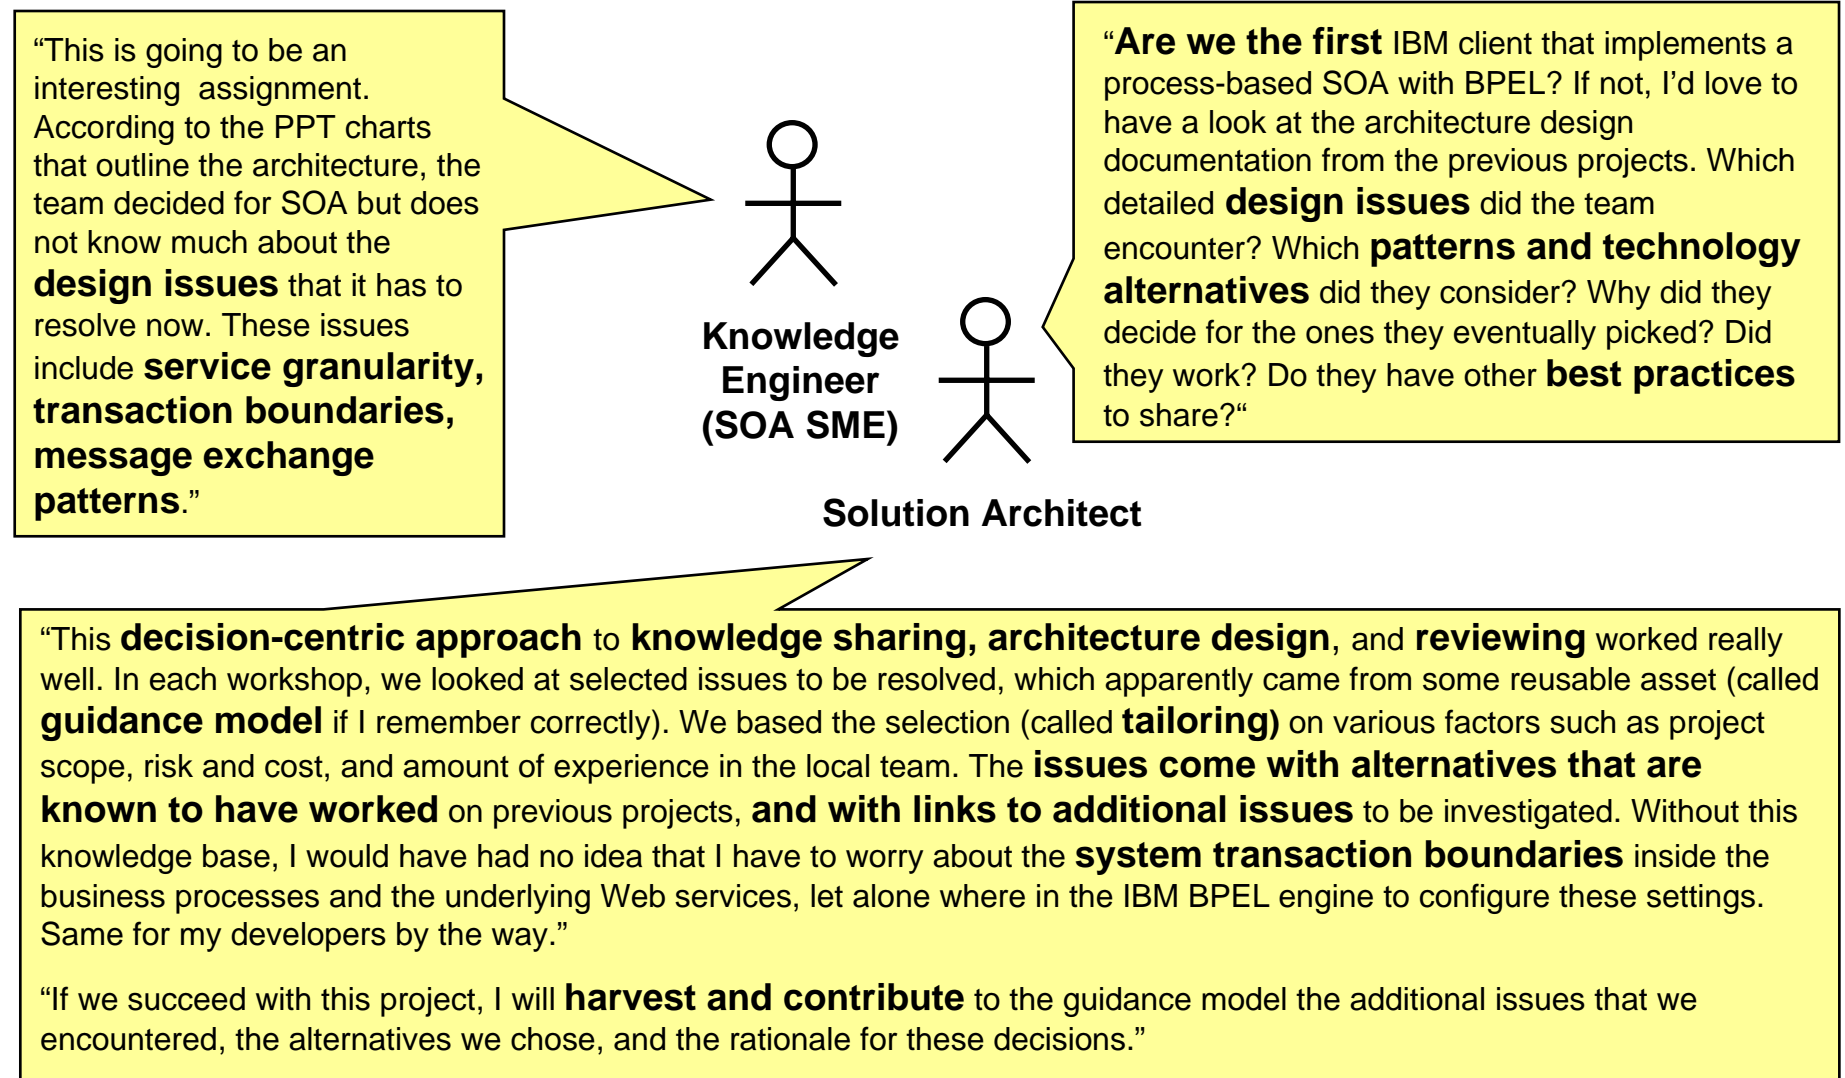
"This is going to be an interesting assignment. According to the PPT charts that outline the architecture, the team decided for SOA but does not know much about the design issues that it has to resolve now. These issues include service granularity, transaction boundaries, message exchange patterns."

"Are we the first IBM client that implements a process-based SOA with BPEL? If not, I'd love to have a look at the architecture design documentation from the previous projects. Which detailed design issues did the team encounter? Which patterns and technology alternatives did they consider? Why did they decide for the ones they eventually picked? Did they work? Do they have other best practices to share?"

Knowledge Engineer (SOA SME)

Solution Architect

"This decision-centric approach to knowledge sharing, architecture design, and reviewing worked really well. In each workshop, we looked at selected issues to be resolved, which apparently came from some reusable asset (called guidance model if I remember correctly). We based the selection (called tailoring) on various factors such as project scope, risk and cost, and amount of experience in the local team. The issues come with alternatives that are known to have worked on previous projects, and with links to additional issues to be investigated. Without this knowledge base, I would have had no idea that I have to worry about the system transaction boundaries inside the business processes and the underlying Web services, let alone where in the IBM BPEL engine to configure these settings. Same for my developers by the way."

"If we succeed with this project, I will harvest and contribute to the guidance model the additional issues that we encountered, the alternatives we chose, and the rationale for these decisions."